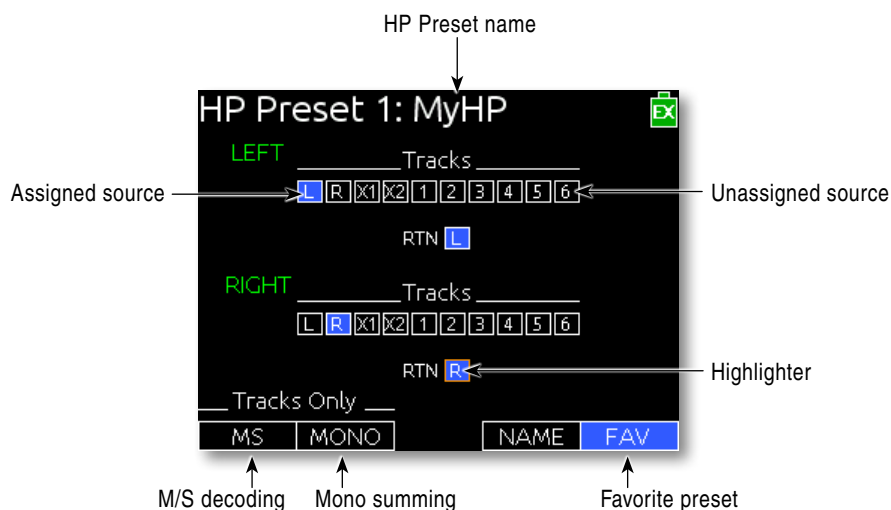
HP Preset name

HP Preset 1: MyHP

EX

LEFT

Tracks

Assigned source

L R X1 X2 1 2 3 4 5 6

Unassigned source

RTN L

RIGHT

Tracks

L R X1 X2 1 2 3 4 5 6

RTN R

Highlighter

Tracks Only

MS MONO NAME FAV

M/S decoding

Mono summing

Favorite preset